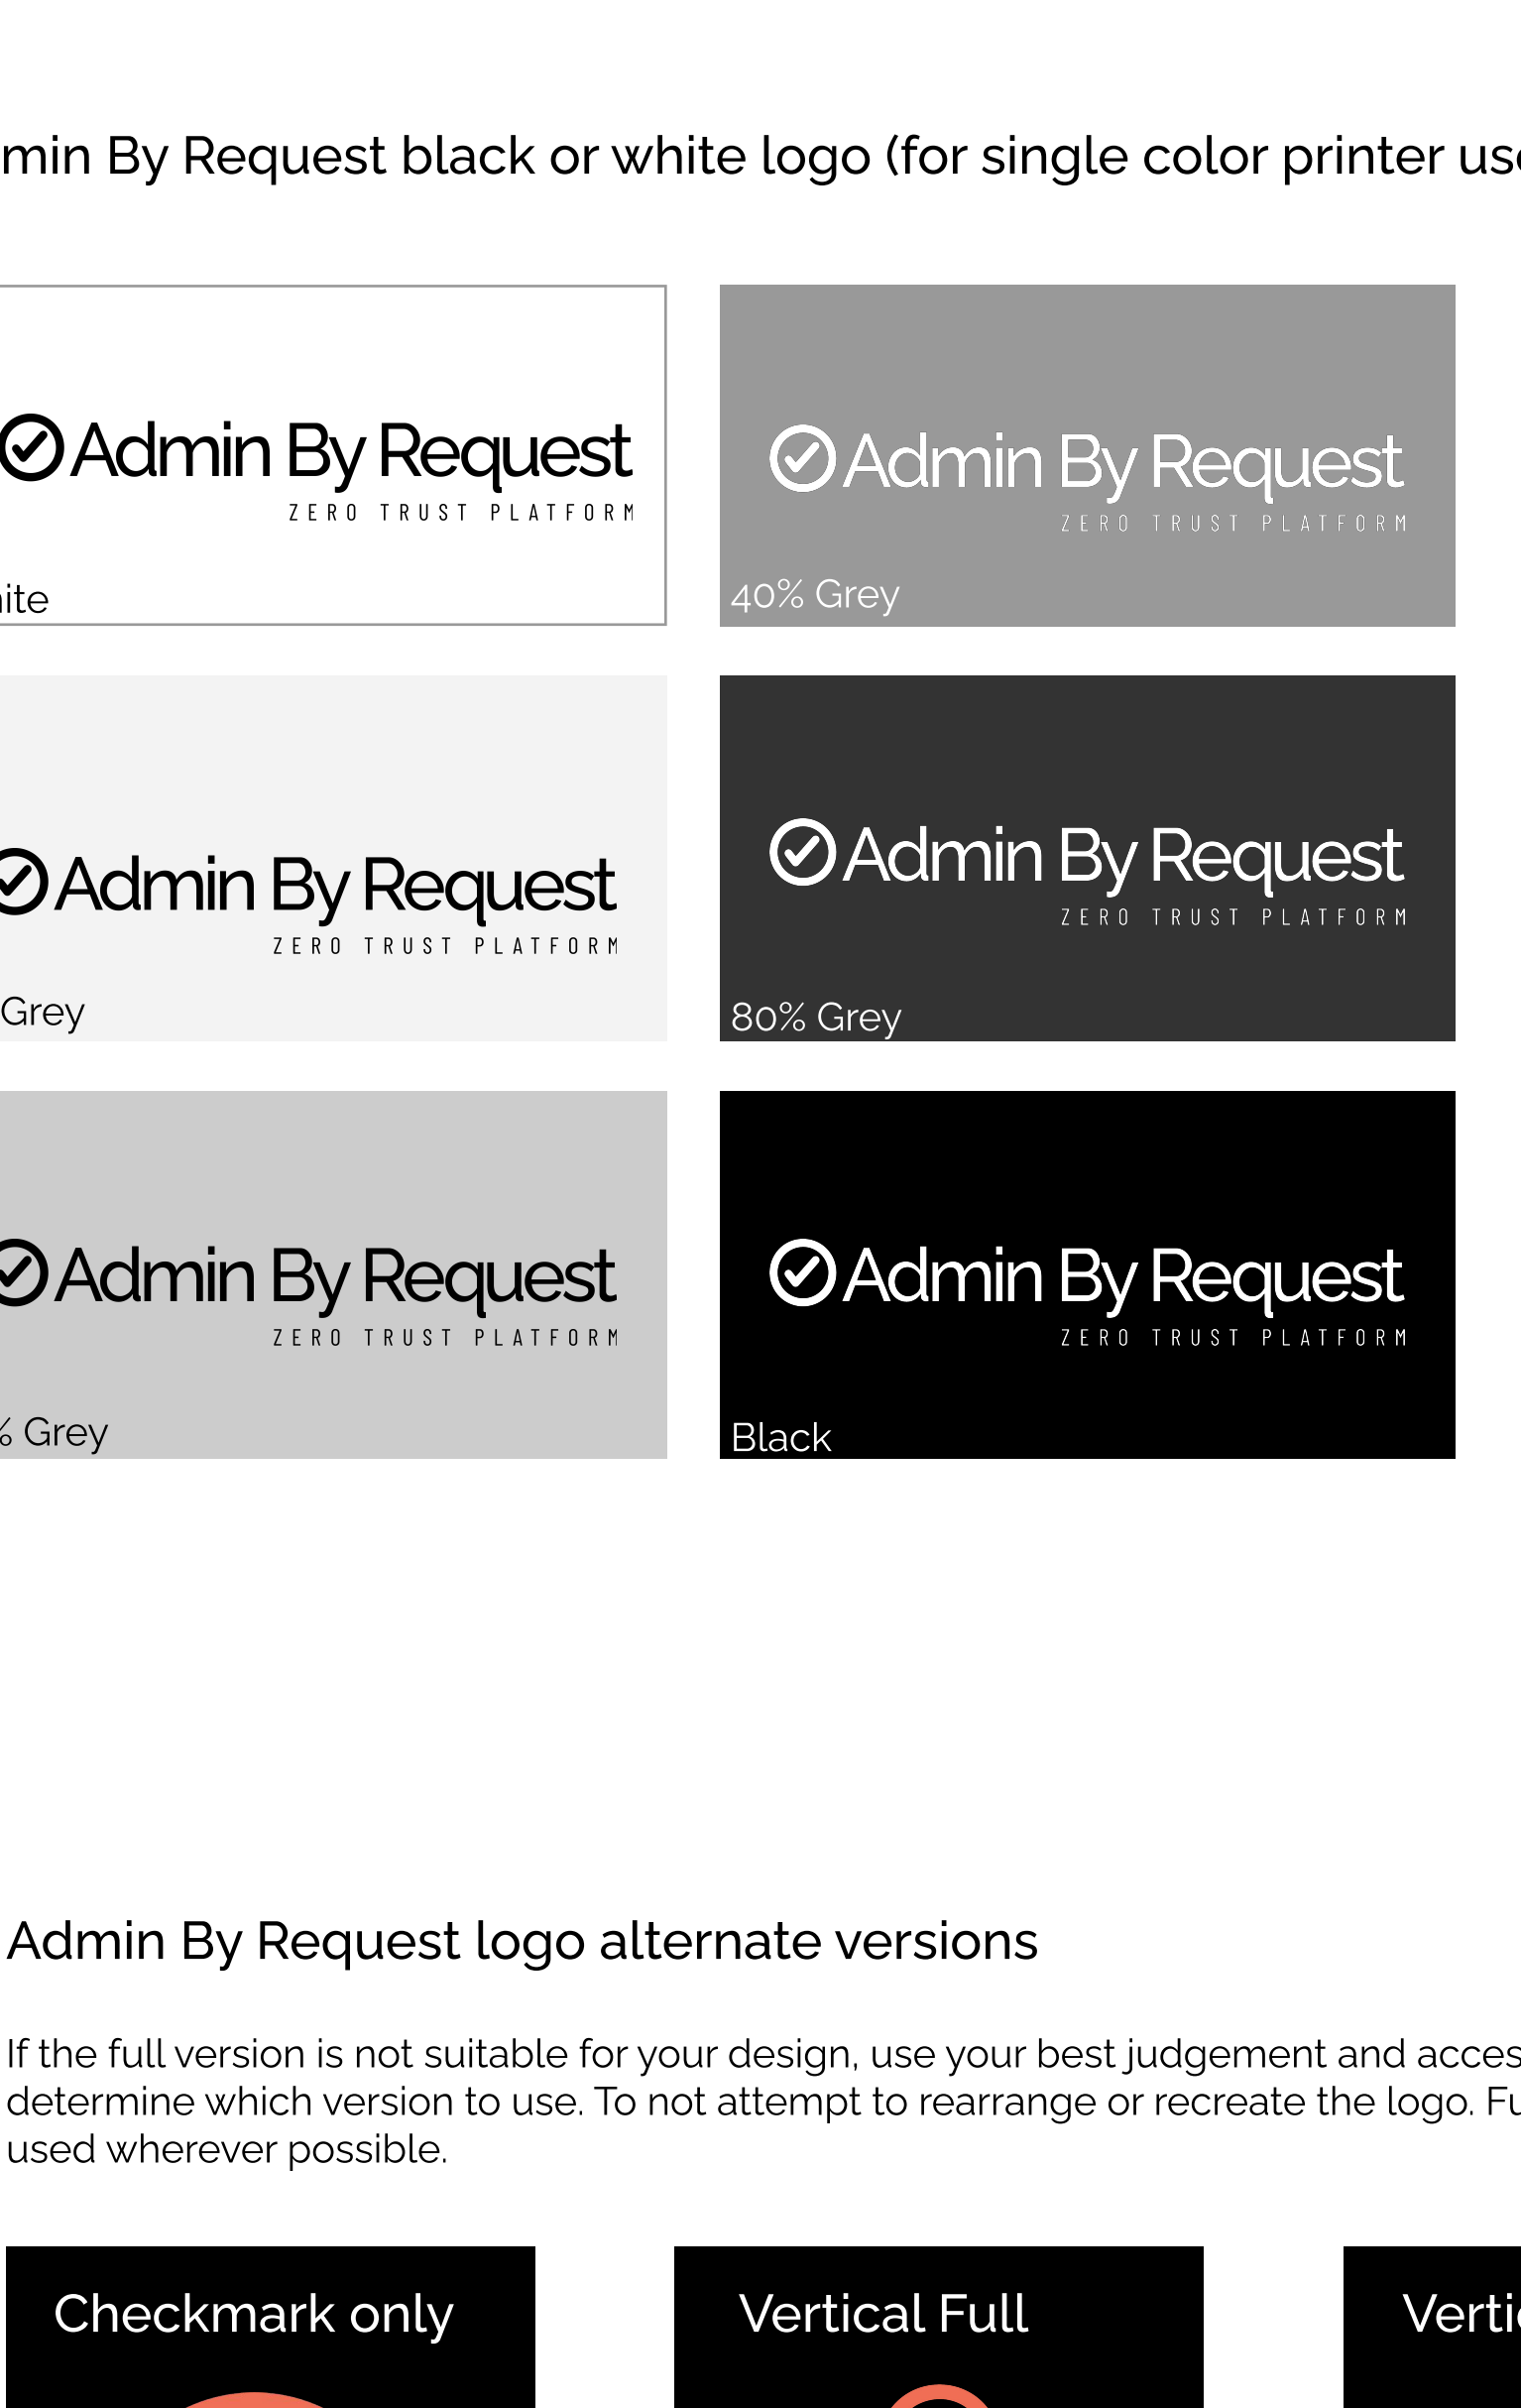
min By Request black or white logo (for single color printer us

Admin By Request
ZERO TRUST PLATFORM
ite

Admin By Request
ZERO TRUST PLATFORM
40% Grey

Admin By Request
ZERO TRUST PLATFORM
Grey

Admin By Request
ZERO TRUST PLATFORM
80% Grey

Admin By Request
ZERO TRUST PLATFORM
% Grey

Admin By Request
ZERO TRUST PLATFORM
Black

Admin By Request logo alternate versions

If the full version is not suitable for your design, use your best judgement and acces determine which version to use. To not attempt to rearrange or recreate the logo. Fu used wherever possible.

Checkmark only

Vertical Full

Verti